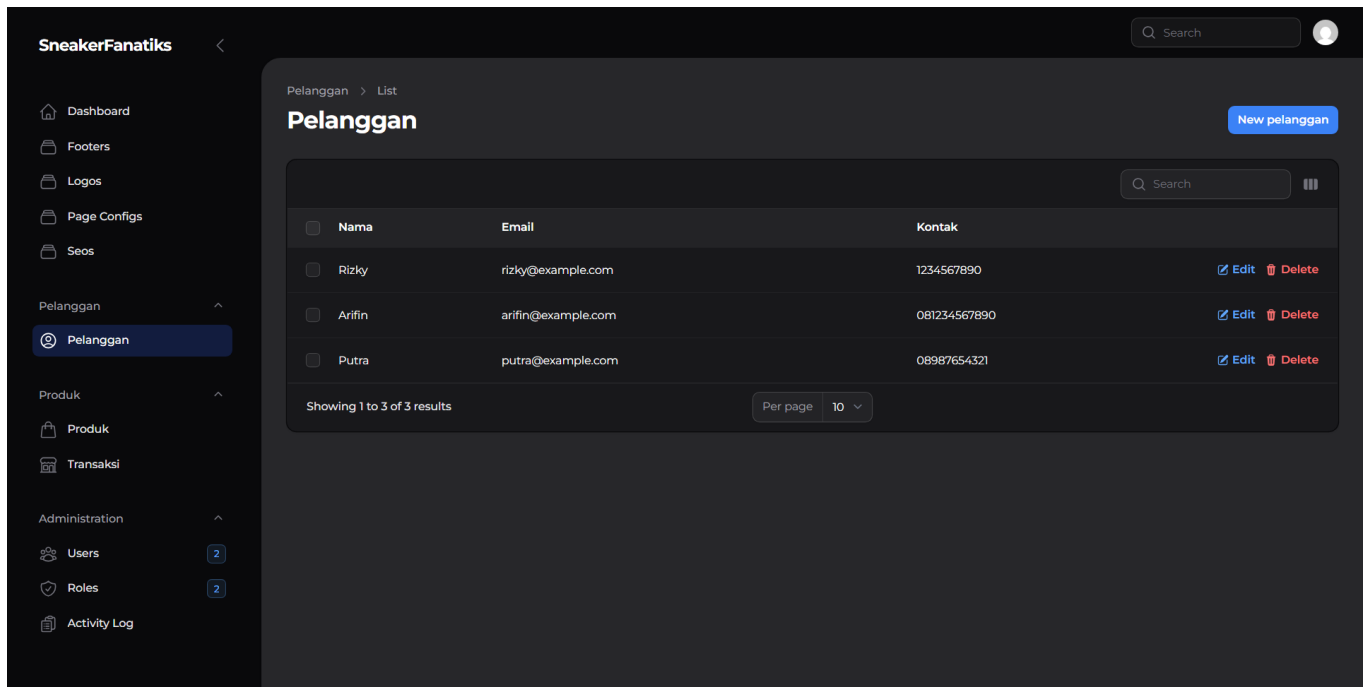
SneakerFanatiks

Dashboard
Footers
Logos
Page Configs
Seos

Pelanggan
Pelanggan

Produk
Produk
Transaksi

Administration
Users 2
Roles 2
Activity Log

Search

Pelanggan > List
Pelanggan

New pelanggan

Search

| Nama | Email | Kontak | |
|---|---|---|---|
| Rizky | rizky@example.com | 1234567890 | Edit Delete |
| Arifin | arifin@example.com | 081234567890 | Edit Delete |
| Putra | putra@example.com | 08987654321 | Edit Delete |

Showing 1 to 3 of 3 results

Per page 10